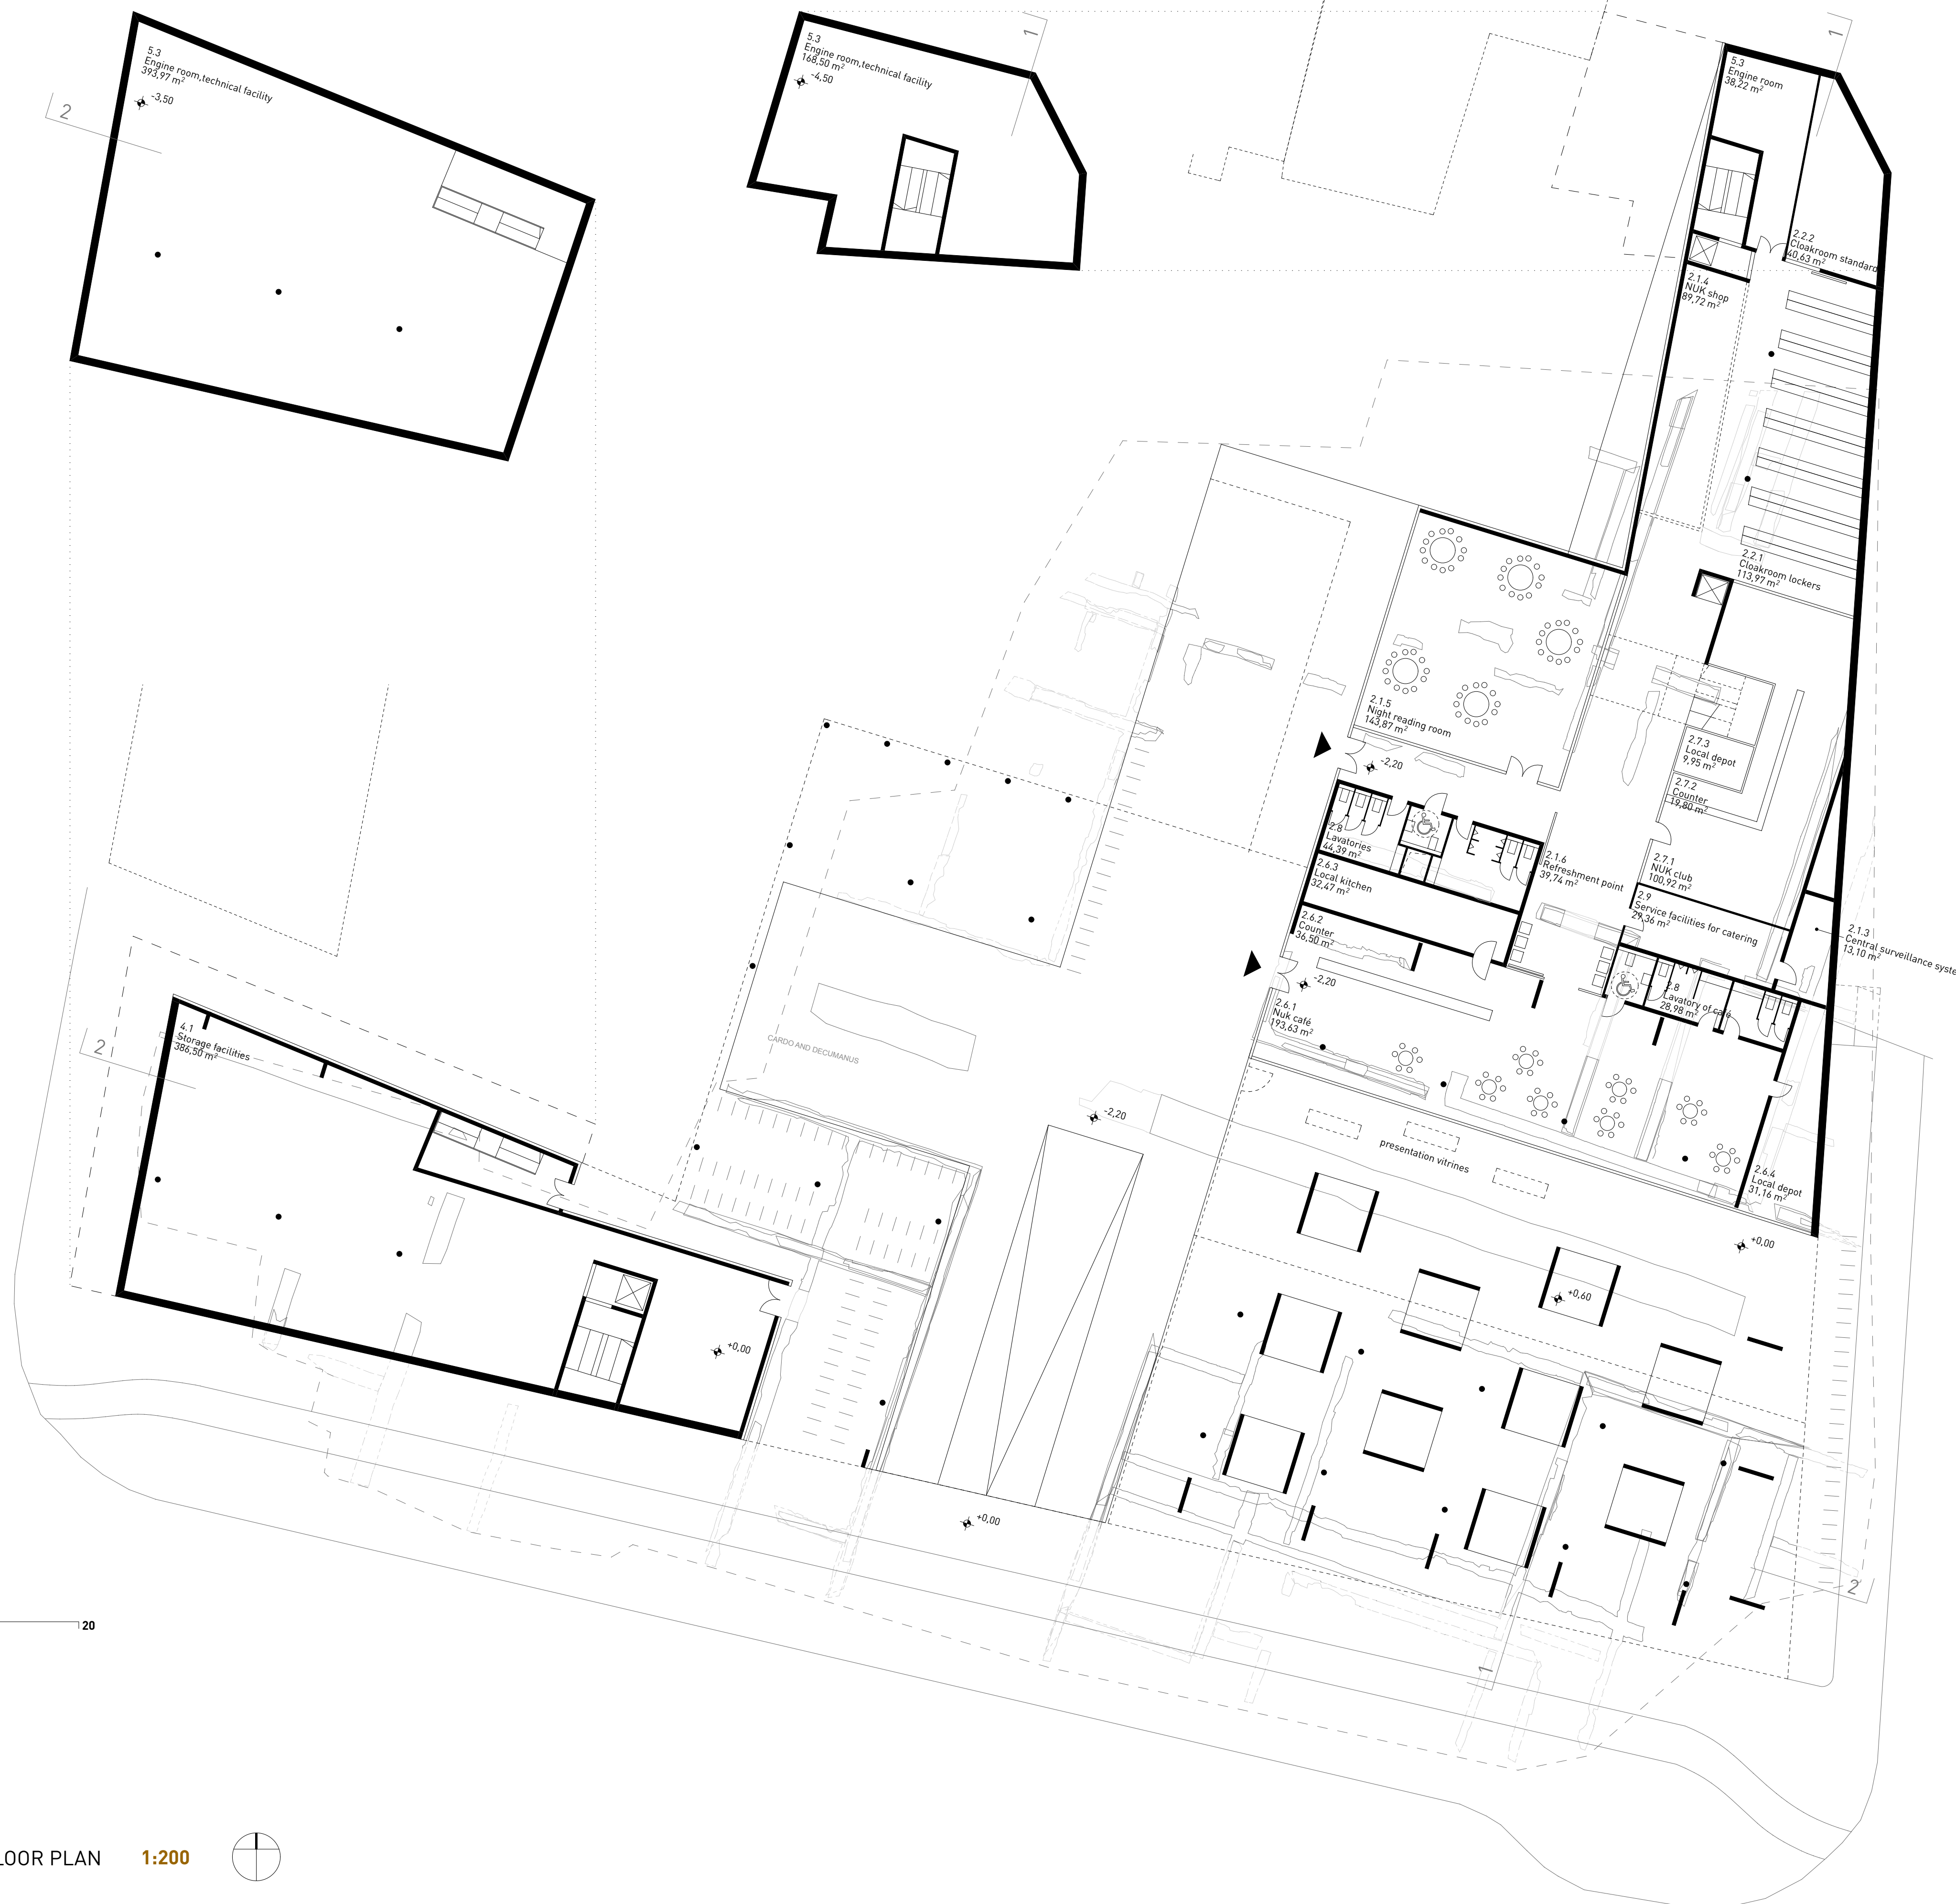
5.3
Engine room,technical facility
393,97 m²
-3,50

5.3
Engine room,technical facility
168,50 m²
-4,50

5.3
Engine room
38,22 m²

2.2.2
Cloakroom standard
40,63 m²

2.1.4
NUK shop
89,72 m²

2.2.1
Cloakroom lockers
113,97 m²

2.1.5
Night reading room
143,87 m²

-2,20

2.7.3
Local depot
9,95 m²

2.7.2
Counter
19,80 m²

2.8
Lavatories
44,39 m²

2.6.3
Local kitchen
32,47 m²

2.1.6
Refreshment point
39,74 m²

2.7.1
NUK club
100,92 m²

2.9
Service facilities for catering
29,36 m²

2.1.3
Central surveillance syste
13,10 m²

2.6.2
Counter
36,50 m²

-2,20

2.8
Lavatory of café
28,98 m²

2.6.1
Nuk café
193,63 m²

4.1
Storage facilities
386,50 m²

CARDO AND DECUMANUS

-2,20

presentation vitrines

2.6.4
Local depot
31,16 m²

+0,00

+0,60

+0,00

+0,00

1
1
2
2
2
2
1

20

LOOR PLAN 1:200